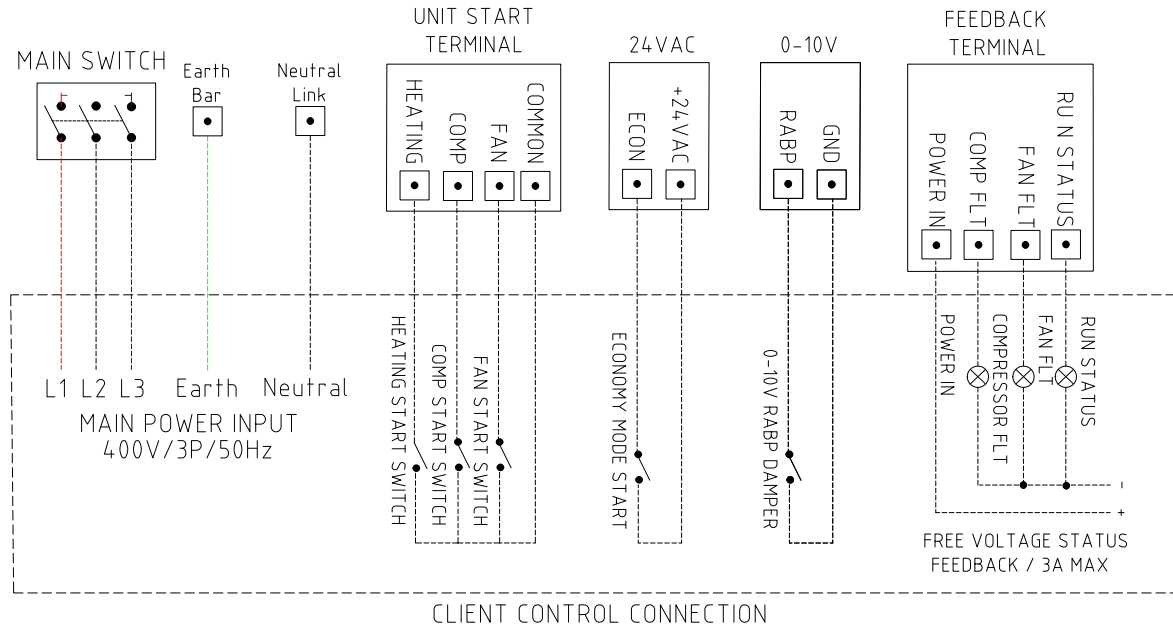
MAIN SWITCH

Earth Bar

Neutral Link

UNIT START TERMINAL

HEATING
COMP
FAN
COMMON

24VAC

ECON
+24VAC

0-10V

RABP
GND

FEEDBACK TERMINAL

POWER IN
COMP FLT
FAN FLT
RUN STATUS

L1 L2 L3 Earth Neutral
MAIN POWER INPUT
400V/3P/50Hz

HEATING START SWITCH
COMP START SWITCH
FAN START SWITCH

ECONOMY MODE START

0-10V RABP DAMPER

POWER IN
COMPRESSOR FLT
FAN FLT
RUN STATUS

-
+

FREE VOLTAGE STATUS
FEEDBACK / 3A MAX

CLIENT CONTROL CONNECTION